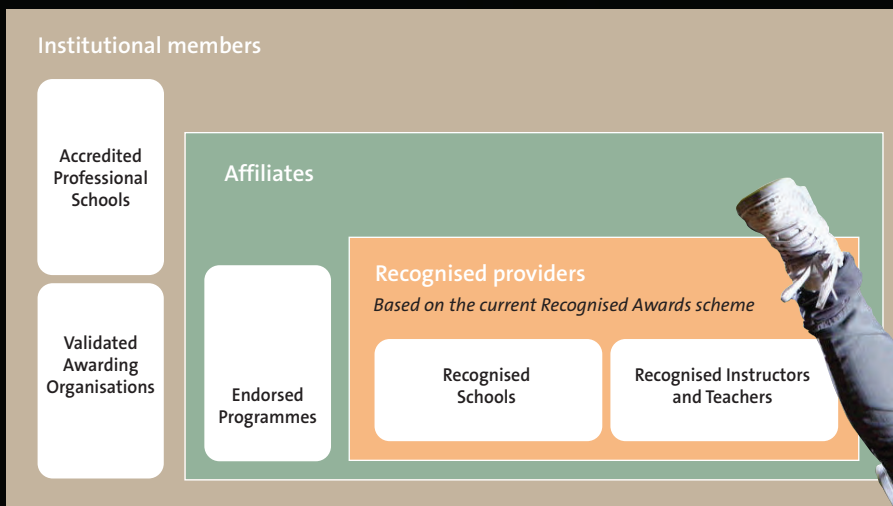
Institutional members

Accredited Professional Schools

Validated Awarding Organisations

Affiliates

Endorsed Programmes

Recognised providers

*Based on the current Recognised Awards scheme*

Recognised Schools

Recognised Instructors and Teachers